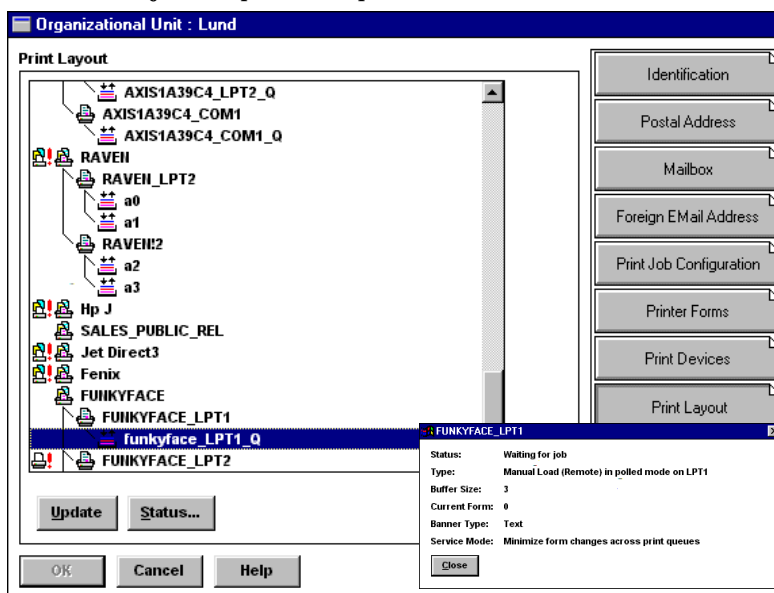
Organizational Unit : Lund

Print Layout

AXIS1A39C4_LPT2_Q
AXIS1A39C4_COM1
AXIS1A39C4_COM1_Q
RAVEN
RAVEN_LPT2
a0
a1
RAVEN!2
a2
a3
Hp J
SALES_PUBLIC_REL
Jet Direct3
Fenix
FUNKYFACE
FUNKYFACE_LPT1
funkyface_LPT1_Q
FUNKYFACE_LPT2

Update
Status...

OK
Cancel
Help

Identification
Postal Address
Mailbox
Foreign EMail Address
Print Job Configuration
Printer Forms
Print Devices
Print Layout

FUNKYFACE_LPT1

| | |
|---|---|
| Status: | Waiting for job |
| Type: | Manual Load (Remote) in polled mode on LPT1 |
| Buffer Size: | 3 |
| Current Form: | 0 |
| Banner Type: | Text |
| Service Mode: | Minimize form changes across print queues |

Close